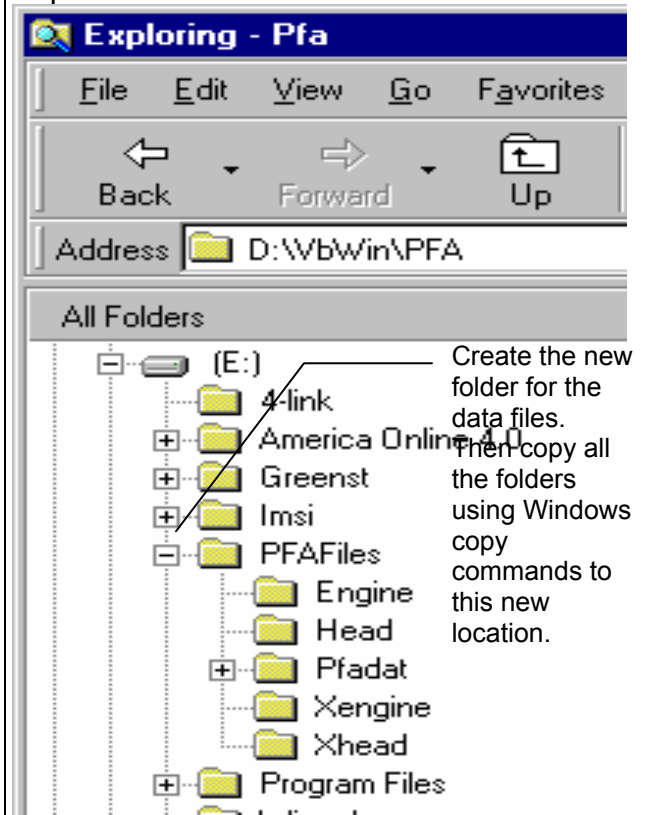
Exploring - Pfa

File Edit View Go Favorites

Back Forward Up

Address D:\VbWin\PFA

All Folders

(E:)
4-link
America Online 4.0
Greenst
Imsi
PFAFiles
Engine
Head
Pfadat
Xengine
Xhead
Program Files

Create the new folder for the data files. Then copy all the folders using Windows copy commands to this new location.